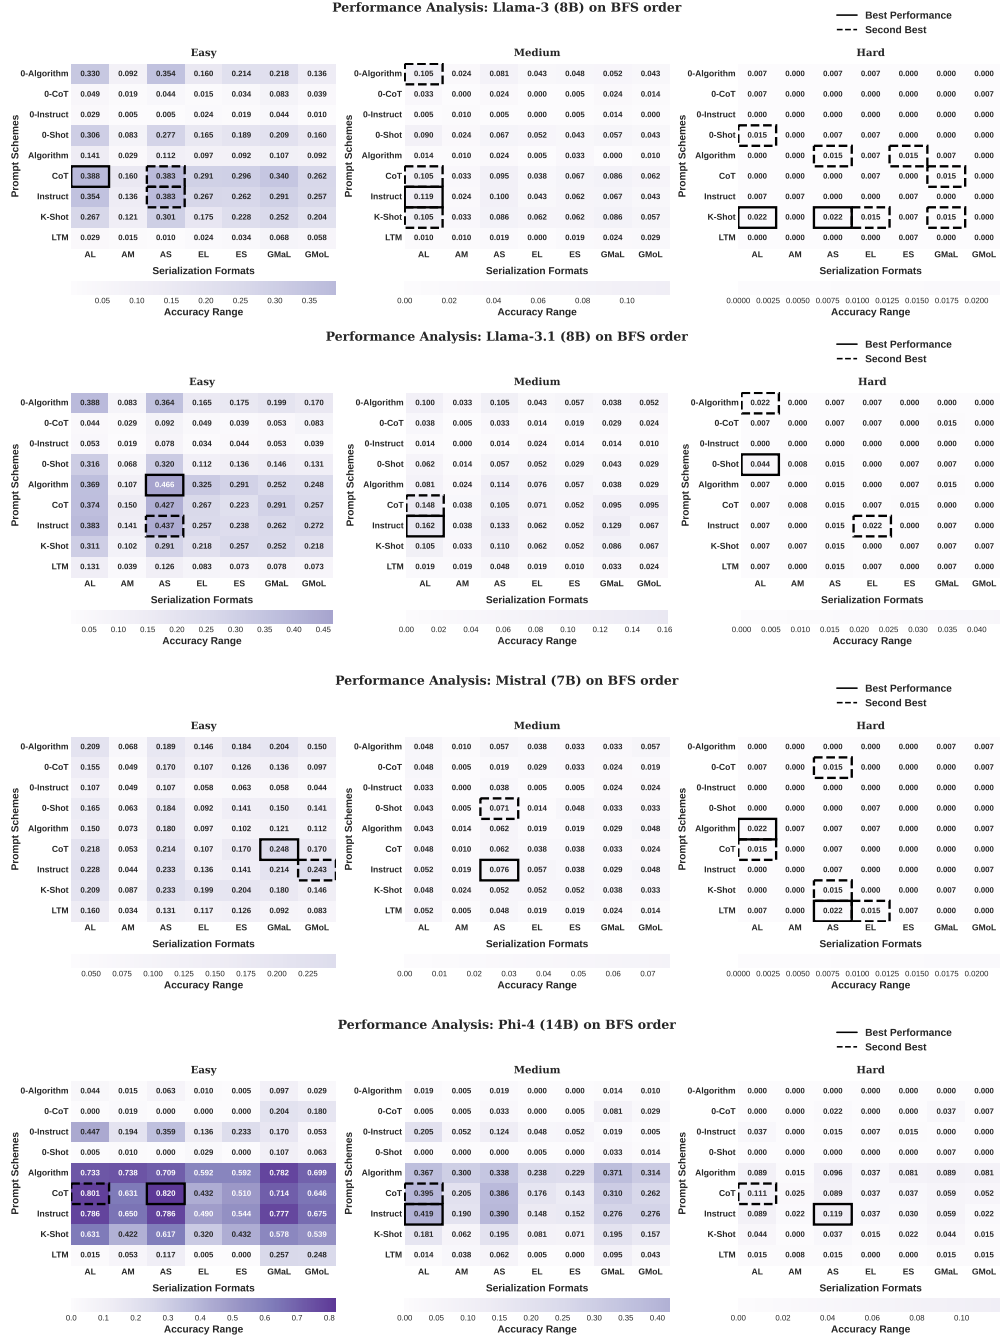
Performance Analysis: Llama-3 (8B) on BFS order

Best Performance
Second Best

Easy

| Prompt Schemes | AL | AM | AS | EL | ES | GMaL | GMoL |
|---|---|---|---|---|---|---|---|
| 0-Algorithm | 0.330 | 0.092 | 0.354 | 0.160 | 0.214 | 0.218 | 0.136 |
| 0-CoT | 0.049 | 0.019 | 0.044 | 0.015 | 0.034 | 0.083 | 0.039 |
| 0-Instruct | 0.029 | 0.005 | 0.005 | 0.024 | 0.019 | 0.044 | 0.010 |
| 0-Shot | 0.306 | 0.083 | 0.277 | 0.165 | 0.189 | 0.209 | 0.160 |
| Algorithm | 0.141 | 0.029 | 0.112 | 0.097 | 0.092 | 0.107 | 0.092 |
| CoT | 0.388 | 0.160 | 0.383 | 0.291 | 0.296 | 0.340 | 0.262 |
| Instruct | 0.354 | 0.136 | 0.383 | 0.267 | 0.262 | 0.291 | 0.257 |
| K-Shot | 0.267 | 0.121 | 0.301 | 0.175 | 0.228 | 0.252 | 0.204 |
| LTM | 0.029 | 0.015 | 0.010 | 0.024 | 0.034 | 0.068 | 0.058 |

Serialization Formats
0.05 0.10 0.15 0.20 0.25 0.30 0.35
Accuracy Range

Medium

| Prompt Schemes | AL | AM | AS | EL | ES | GMaL | GMoL |
|---|---|---|---|---|---|---|---|
| 0-Algorithm | 0.105 | 0.024 | 0.081 | 0.043 | 0.048 | 0.052 | 0.043 |
| 0-CoT | 0.033 | 0.000 | 0.024 | 0.000 | 0.005 | 0.024 | 0.014 |
| 0-Instruct | 0.005 | 0.010 | 0.005 | 0.000 | 0.005 | 0.014 | 0.000 |
| 0-Shot | 0.090 | 0.024 | 0.067 | 0.052 | 0.043 | 0.057 | 0.043 |
| Algorithm | 0.014 | 0.010 | 0.024 | 0.005 | 0.033 | 0.000 | 0.010 |
| CoT | 0.105 | 0.033 | 0.095 | 0.038 | 0.067 | 0.086 | 0.062 |
| Instruct | 0.119 | 0.024 | 0.100 | 0.043 | 0.062 | 0.067 | 0.043 |
| K-Shot | 0.105 | 0.033 | 0.086 | 0.062 | 0.062 | 0.086 | 0.057 |
| LTM | 0.010 | 0.010 | 0.019 | 0.000 | 0.019 | 0.024 | 0.029 |

Serialization Formats
0.00 0.02 0.04 0.06 0.08 0.10
Accuracy Range

Hard

| Prompt Schemes | AL | AM | AS | EL | ES | GMaL | GMoL |
|---|---|---|---|---|---|---|---|
| 0-Algorithm | 0.007 | 0.000 | 0.007 | 0.007 | 0.000 | 0.000 | 0.000 |
| 0-CoT | 0.007 | 0.000 | 0.000 | 0.000 | 0.000 | 0.000 | 0.007 |
| 0-Instruct | 0.000 | 0.000 | 0.000 | 0.000 | 0.000 | 0.000 | 0.000 |
| 0-Shot | 0.015 | 0.000 | 0.007 | 0.007 | 0.000 | 0.000 | 0.000 |
| Algorithm | 0.000 | 0.000 | 0.015 | 0.007 | 0.015 | 0.007 | 0.000 |
| CoT | 0.000 | 0.000 | 0.000 | 0.000 | 0.007 | 0.015 | 0.000 |
| Instruct | 0.007 | 0.007 | 0.000 | 0.000 | 0.007 | 0.000 | 0.000 |
| K-Shot | 0.022 | 0.000 | 0.022 | 0.015 | 0.007 | 0.015 | 0.000 |
| LTM | 0.000 | 0.000 | 0.000 | 0.000 | 0.007 | 0.000 | 0.000 |

Serialization Formats
0.0000 0.0025 0.0050 0.0075 0.0100 0.0125 0.0150 0.0175 0.0200
Accuracy Range

Performance Analysis: Llama-3.1 (8B) on BFS order

Best Performance
Second Best

Easy

| Prompt Schemes | AL | AM | AS | EL | ES | GMaL | GMoL |
|---|---|---|---|---|---|---|---|
| 0-Algorithm | 0.388 | 0.083 | 0.364 | 0.165 | 0.175 | 0.199 | 0.170 |
| 0-CoT | 0.044 | 0.029 | 0.092 | 0.049 | 0.039 | 0.053 | 0.083 |
| 0-Instruct | 0.053 | 0.019 | 0.078 | 0.034 | 0.044 | 0.053 | 0.039 |
| 0-Shot | 0.316 | 0.068 | 0.320 | 0.112 | 0.136 | 0.146 | 0.131 |
| Algorithm | 0.369 | 0.107 | 0.466 | 0.325 | 0.291 | 0.252 | 0.248 |
| CoT | 0.374 | 0.150 | 0.427 | 0.267 | 0.223 | 0.291 | 0.257 |
| Instruct | 0.383 | 0.141 | 0.437 | 0.257 | 0.238 | 0.262 | 0.272 |
| K-Shot | 0.311 | 0.102 | 0.291 | 0.218 | 0.257 | 0.252 | 0.218 |
| LTM | 0.131 | 0.039 | 0.126 | 0.083 | 0.073 | 0.078 | 0.073 |

Serialization Formats
0.05 0.10 0.15 0.20 0.25 0.30 0.35 0.40 0.45
Accuracy Range

Medium

| Prompt Schemes | AL | AM | AS | EL | ES | GMaL | GMoL |
|---|---|---|---|---|---|---|---|
| 0-Algorithm | 0.100 | 0.033 | 0.105 | 0.043 | 0.057 | 0.038 | 0.052 |
| 0-CoT | 0.038 | 0.005 | 0.033 | 0.014 | 0.019 | 0.029 | 0.024 |
| 0-Instruct | 0.014 | 0.000 | 0.024 | 0.014 | 0.014 | 0.010 | 0.010 |
| 0-Shot | 0.062 | 0.014 | 0.057 | 0.052 | 0.029 | 0.043 | 0.029 |
| Algorithm | 0.081 | 0.024 | 0.114 | 0.076 | 0.057 | 0.038 | 0.029 |
| CoT | 0.148 | 0.038 | 0.105 | 0.071 | 0.052 | 0.095 | 0.095 |
| Instruct | 0.162 | 0.038 | 0.133 | 0.062 | 0.052 | 0.129 | 0.067 |
| K-Shot | 0.105 | 0.033 | 0.110 | 0.062 | 0.052 | 0.086 | 0.067 |
| LTM | 0.019 | 0.019 | 0.048 | 0.019 | 0.010 | 0.033 | 0.024 |

Serialization Formats
0.00 0.02 0.04 0.06 0.08 0.10 0.12 0.14 0.16
Accuracy Range

Hard

| Prompt Schemes | AL | AM | AS | EL | ES | GMaL | GMoL |
|---|---|---|---|---|---|---|---|
| 0-Algorithm | 0.022 | 0.000 | 0.007 | 0.007 | 0.000 | 0.000 | 0.000 |
| 0-CoT | 0.007 | 0.000 | 0.007 | 0.000 | 0.000 | 0.015 | 0.000 |
| 0-Instruct | 0.000 | 0.000 | 0.000 | 0.000 | 0.000 | 0.000 | 0.000 |
| 0-Shot | 0.044 | 0.008 | 0.015 | 0.000 | 0.007 | 0.007 | 0.000 |
| Algorithm | 0.007 | 0.000 | 0.000 | 0.000 | 0.000 | 0.015 | 0.000 |
| CoT | 0.007 | 0.008 | 0.015 | 0.007 | 0.015 | 0.000 | 0.000 |
| Instruct | 0.007 | 0.000 | 0.015 | 0.022 | 0.000 | 0.007 | 0.000 |
| K-Shot | 0.007 | 0.007 | 0.015 | 0.000 | 0.007 | 0.007 | 0.000 |
| LTM | 0.007 | 0.000 | 0.015 | 0.000 | 0.000 | 0.000 | 0.000 |

Serialization Formats
0.000 0.005 0.010 0.015 0.020 0.025 0.030 0.035 0.040
Accuracy Range

Performance Analysis: Mistral (7B) on BFS order

Best Performance
Second Best

Easy

| Prompt Schemes | AL | AM | AS | EL | ES | GMaL | GMoL |
|---|---|---|---|---|---|---|---|
| 0-Algorithm | 0.209 | 0.068 | 0.189 | 0.146 | 0.184 | 0.204 | 0.150 |
| 0-CoT | 0.155 | 0.049 | 0.170 | 0.107 | 0.126 | 0.136 | 0.097 |
| 0-Instruct | 0.107 | 0.049 | 0.107 | 0.058 | 0.063 | 0.058 | 0.044 |
| 0-Shot | 0.165 | 0.063 | 0.184 | 0.092 | 0.141 | 0.150 | 0.141 |
| Algorithm | 0.150 | 0.073 | 0.180 | 0.097 | 0.102 | 0.121 | 0.112 |
| CoT | 0.218 | 0.053 | 0.214 | 0.107 | 0.170 | 0.248 | 0.170 |
| Instruct | 0.228 | 0.044 | 0.233 | 0.136 | 0.141 | 0.214 | 0.243 |
| K-Shot | 0.209 | 0.087 | 0.233 | 0.199 | 0.204 | 0.180 | 0.146 |
| LTM | 0.160 | 0.034 | 0.131 | 0.117 | 0.126 | 0.092 | 0.083 |

Serialization Formats
0.050 0.075 0.100 0.125 0.150 0.175 0.200 0.225
Accuracy Range

Medium

| Prompt Schemes | AL | AM | AS | EL | ES | GMaL | GMoL |
|---|---|---|---|---|---|---|---|
| 0-Algorithm | 0.048 | 0.010 | 0.057 | 0.038 | 0.033 | 0.033 | 0.057 |
| 0-CoT | 0.048 | 0.005 | 0.019 | 0.029 | 0.033 | 0.024 | 0.019 |
| 0-Instruct | 0.033 | 0.000 | 0.038 | 0.000 | 0.005 | 0.024 | 0.024 |
| 0-Shot | 0.043 | 0.005 | 0.071 | 0.014 | 0.048 | 0.033 | 0.033 |
| Algorithm | 0.043 | 0.014 | 0.062 | 0.019 | 0.019 | 0.029 | 0.048 |
| CoT | 0.048 | 0.010 | 0.062 | 0.038 | 0.038 | 0.033 | 0.024 |
| Instruct | 0.052 | 0.019 | 0.076 | 0.057 | 0.038 | 0.029 | 0.048 |
| K-Shot | 0.048 | 0.024 | 0.052 | 0.052 | 0.052 | 0.038 | 0.033 |
| LTM | 0.052 | 0.005 | 0.048 | 0.019 | 0.019 | 0.024 | 0.014 |

Serialization Formats
0.00 0.01 0.02 0.03 0.04 0.05 0.06 0.07
Accuracy Range

Hard

| Prompt Schemes | AL | AM | AS | EL | ES | GMaL | GMoL |
|---|---|---|---|---|---|---|---|
| 0-Algorithm | 0.000 | 0.000 | 0.000 | 0.000 | 0.000 | 0.007 | 0.007 |
| 0-CoT | 0.007 | 0.000 | 0.015 | 0.000 | 0.000 | 0.000 | 0.007 |
| 0-Instruct | 0.000 | 0.000 | 0.000 | 0.000 | 0.000 | 0.000 | 0.000 |
| 0-Shot | 0.000 | 0.000 | 0.000 | 0.007 | 0.000 | 0.000 | 0.000 |
| Algorithm | 0.022 | 0.007 | 0.007 | 0.007 | 0.000 | 0.000 | 0.007 |
| CoT | 0.015 | 0.000 | 0.000 | 0.000 | 0.000 | 0.000 | 0.000 |
| Instruct | 0.000 | 0.000 | 0.007 | 0.000 | 0.000 | 0.000 | 0.007 |
| K-Shot | 0.000 | 0.000 | 0.015 | 0.000 | 0.000 | 0.000 | 0.000 |
| LTM | 0.007 | 0.000 | 0.022 | 0.015 | 0.007 | 0.000 | 0.000 |

Serialization Formats
0.0000 0.0025 0.0050 0.0075 0.0100 0.0125 0.0150 0.0175 0.0200
Accuracy Range

Performance Analysis: Phi-4 (14B) on BFS order

Best Performance
Second Best

Easy

| Prompt Schemes | AL | AM | AS | EL | ES | GMaL | GMoL |
|---|---|---|---|---|---|---|---|
| 0-Algorithm | 0.044 | 0.015 | 0.063 | 0.010 | 0.005 | 0.097 | 0.029 |
| 0-CoT | 0.000 | 0.019 | 0.000 | 0.000 | 0.000 | 0.204 | 0.180 |
| 0-Instruct | 0.447 | 0.194 | 0.359 | 0.136 | 0.233 | 0.170 | 0.053 |
| 0-Shot | 0.005 | 0.010 | 0.000 | 0.029 | 0.000 | 0.107 | 0.044 |
| Algorithm | 0.733 | 0.738 | 0.709 | 0.592 | 0.592 | 0.782 | 0.699 |
| CoT | 0.801 | 0.631 | 0.820 | 0.432 | 0.510 | 0.714 | 0.646 |
| Instruct | 0.786 | 0.650 | 0.786 | 0.490 | 0.544 | 0.777 | 0.675 |
| K-Shot | 0.631 | 0.422 | 0.617 | 0.320 | 0.432 | 0.578 | 0.539 |
| LTM | 0.015 | 0.053 | 0.117 | 0.005 | 0.000 | 0.257 | 0.248 |

Serialization Formats
0.0 0.1 0.2 0.3 0.4 0.5 0.6 0.7 0.8
Accuracy Range

Medium

| Prompt Schemes | AL | AM | AS | EL | ES | GMaL | GMoL |
|---|---|---|---|---|---|---|---|
| 0-Algorithm | 0.019 | 0.005 | 0.019 | 0.000 | 0.000 | 0.014 | 0.010 |
| 0-CoT | 0.005 | 0.005 | 0.033 | 0.000 | 0.005 | 0.081 | 0.029 |
| 0-Instruct | 0.205 | 0.052 | 0.124 | 0.048 | 0.052 | 0.019 | 0.005 |
| 0-Shot | 0.000 | 0.000 | 0.000 | 0.000 | 0.000 | 0.033 | 0.014 |
| Algorithm | 0.367 | 0.300 | 0.338 | 0.238 | 0.229 | 0.371 | 0.314 |
| CoT | 0.395 | 0.205 | 0.386 | 0.176 | 0.143 | 0.310 | 0.262 |
| Instruct | 0.419 | 0.190 | 0.390 | 0.148 | 0.152 | 0.276 | 0.276 |
| K-Shot | 0.181 | 0.062 | 0.195 | 0.081 | 0.071 | 0.195 | 0.157 |
| LTM | 0.014 | 0.038 | 0.062 | 0.005 | 0.005 | 0.095 | 0.043 |

Serialization Formats
0.00 0.05 0.10 0.15 0.20 0.25 0.30 0.35 0.40
Accuracy Range

Hard

| Prompt Schemes | AL | AM | AS | EL | ES | GMaL | GMoL |
|---|---|---|---|---|---|---|---|
| 0-Algorithm | 0.000 | 0.000 | 0.000 | 0.000 | 0.000 | 0.000 | 0.000 |
| 0-CoT | 0.000 | 0.000 | 0.022 | 0.000 | 0.000 | 0.037 | 0.007 |
| 0-Instruct | 0.037 | 0.000 | 0.015 | 0.007 | 0.015 | 0.000 | 0.000 |
| 0-Shot | 0.000 | 0.000 | 0.000 | 0.000 | 0.000 | 0.007 | 0.000 |
| Algorithm | 0.089 | 0.015 | 0.096 | 0.037 | 0.081 | 0.089 | 0.081 |
| CoT | 0.111 | 0.025 | 0.089 | 0.037 | 0.037 | 0.059 | 0.052 |
| Instruct | 0.089 | 0.022 | 0.119 | 0.037 | 0.030 | 0.059 | 0.022 |
| K-Shot | 0.044 | 0.000 | 0.037 | 0.015 | 0.022 | 0.044 | 0.015 |
| LTM | 0.015 | 0.008 | 0.015 | 0.000 | 0.015 | 0.000 | 0.015 |

Serialization Formats
0.00 0.02 0.04 0.06 0.08 0.10
Accuracy Range